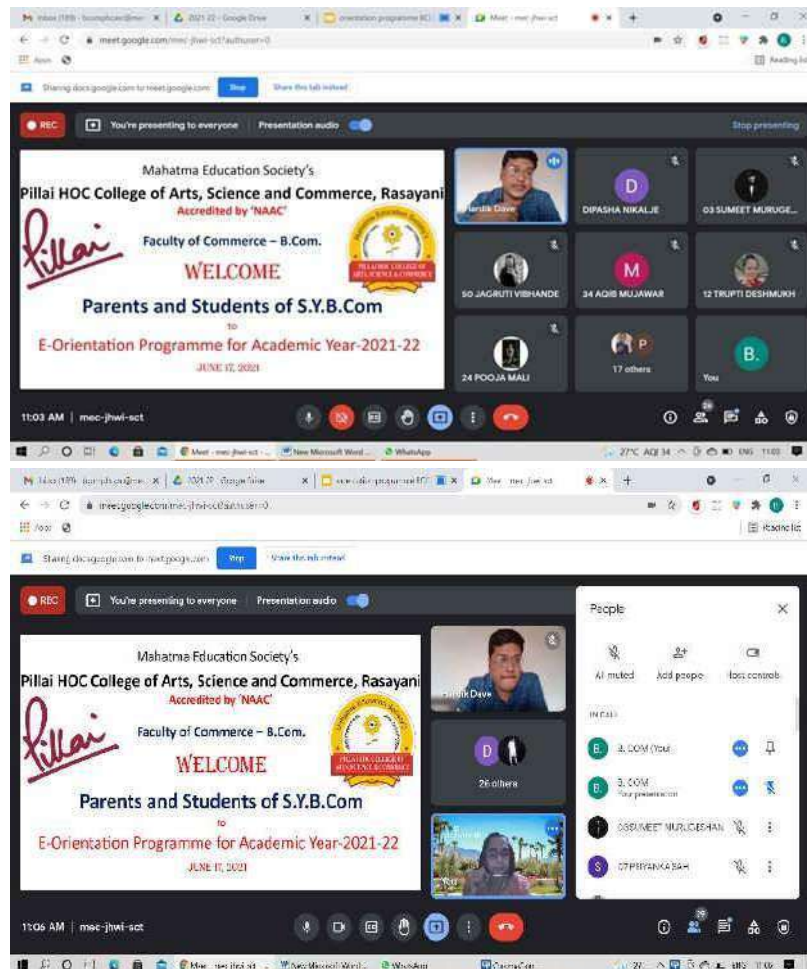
M Inbox (189) - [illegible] × 2021-22 - Google Drive × orientation programme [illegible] × Meet - mec-jhwi-sct ×

meet.google.com/mec-jhwi-sct?authuser=0

Sharing docs.google.com to meet.google.com Stop Share this tab instead

REC You're presenting to everyone Presentation audio Stop presenting

Mahatma Education Society's
Pillai HOC College of Arts, Science and Commerce, Rasayani
Accredited by 'NAAC'
Faculty of Commerce – B.Com.
WELCOME
Parents and Students of S.Y.B.Com
to
E-Orientation Programme for Academic Year-2021-22
JUNE 17, 2021

PILLAI HOC COLLEGE OF ARTS, SCIENCE & COMMERCE

Hardik Dave
D DIPASHA NIKALJE
03 SUMEET MURUGE...
50 JAGRUTI VIBHANDE
M 34 AQIB MUJAWAR
12 TRUPTI DESHMUKH
24 POOJA MALI
17 others
B. You

11:03 AM | mec-jhwi-sct

Meet - mec-jhwi-sct New Microsoft Word... WhatsApp 27°C AQI 34 ENG 11:03

M Inbox (189) × 2021-22 - Google Drive × orientation programme × Meet - mec-jhwi-sct ×

meet.google.com/mec-jhwi-sct?authuser=0

Sharing docs.google.com to meet.google.com Stop Share this tab instead

REC You're presenting to everyone Presentation audio

Mahatma Education Society's
Pillai HOC College of Arts, Science and Commerce, Rasayani
Accredited by 'NAAC'
Faculty of Commerce – B.Com.
WELCOME
Parents and Students of S.Y.B.Com
to
E-Orientation Programme for Academic Year-2021-22
JUNE 17, 2021

Hardik Dave
26 others

People
All muted Add people Host controls
IN CALL
B. COM (You)
B. COM Your presentation
03SUMEET MURUGESHAN
07PRIYANKA SAH

11:06 AM | mec-jhwi-sct

Meet - mec-jhwi-sct New Microsoft Word... WhatsApp